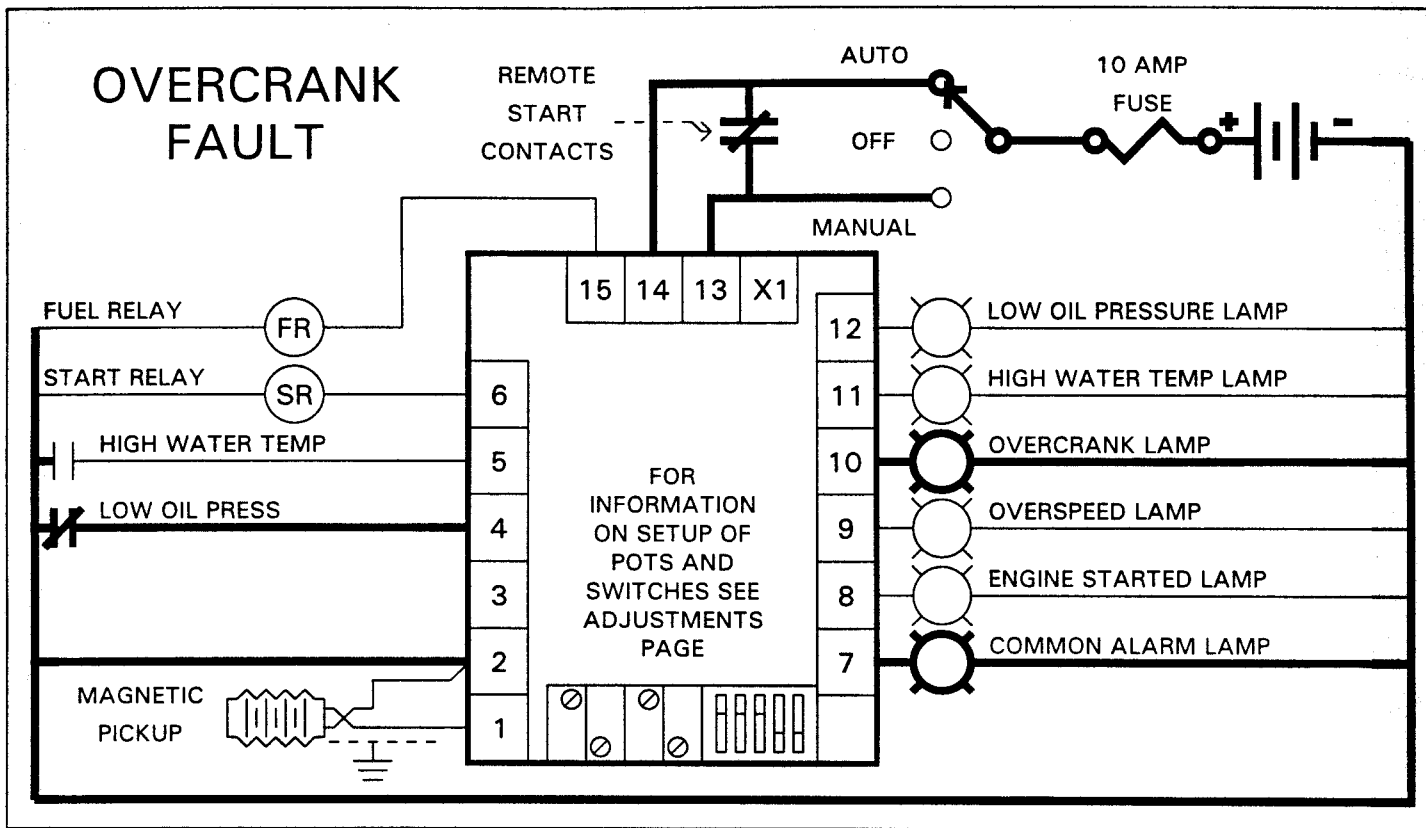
OVERCRANK FAULT

REMOTE START CONTACTS

AUTO

OFF

MANUAL

10 AMP FUSE

+

-

15
14
13
X1

FUEL RELAY
FR

START RELAY
SR

HIGH WATER TEMP

LOW OIL PRESS

MAGNETIC PICKUP

6
5
4
3
2
1

FOR INFORMATION ON SETUP OF POTS AND SWITCHES SEE ADJUSTMENTS PAGE

12
11
10
9
8
7

LOW OIL PRESSURE LAMP
HIGH WATER TEMP LAMP
OVERCRANK LAMP
OVERSPEED LAMP
ENGINE STARTED LAMP
COMMON ALARM LAMP